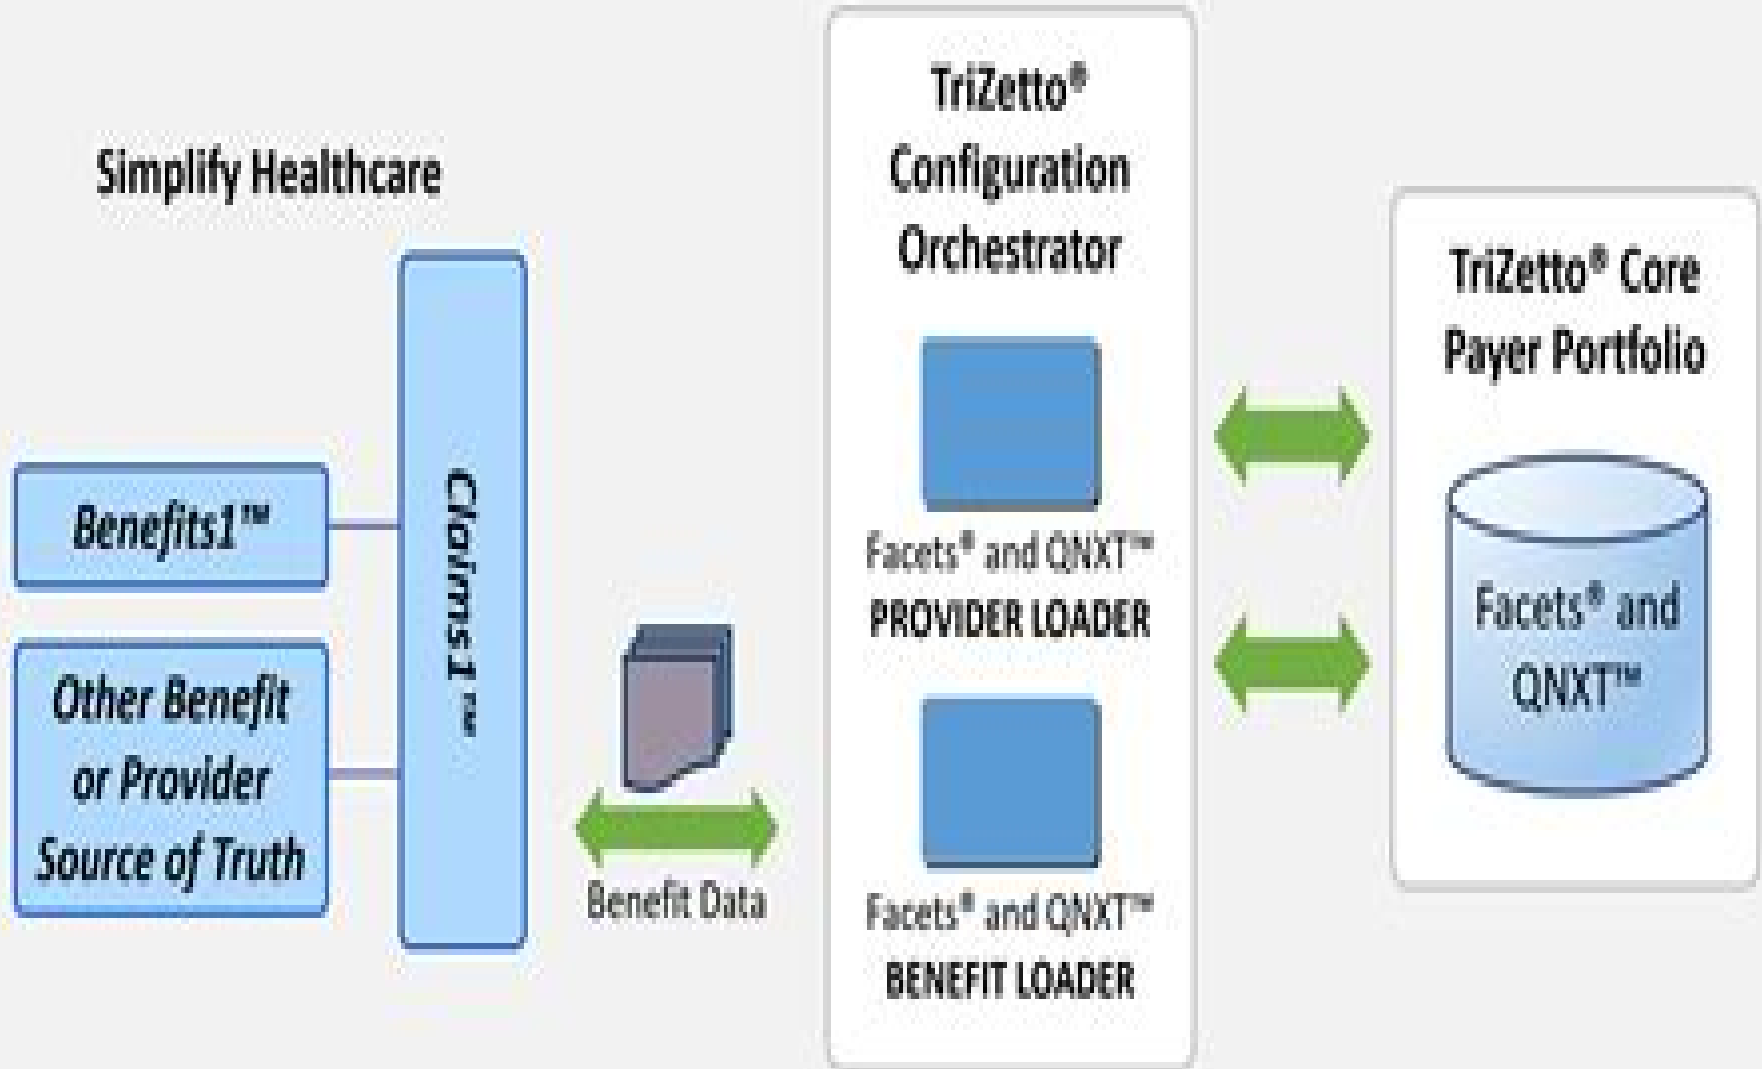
Simplify Healthcare

Benefits1™

Other Benefit or Provider Source of Truth

Claims1™

Benefit Data

TriZetto® Configuration Orchestrator

Facets® and QNXT™ PROVIDER LOADER

Facets® and QNXT™ BENEFIT LOADER

TriZetto® Core Payer Portfolio

Facets® and QNXT™